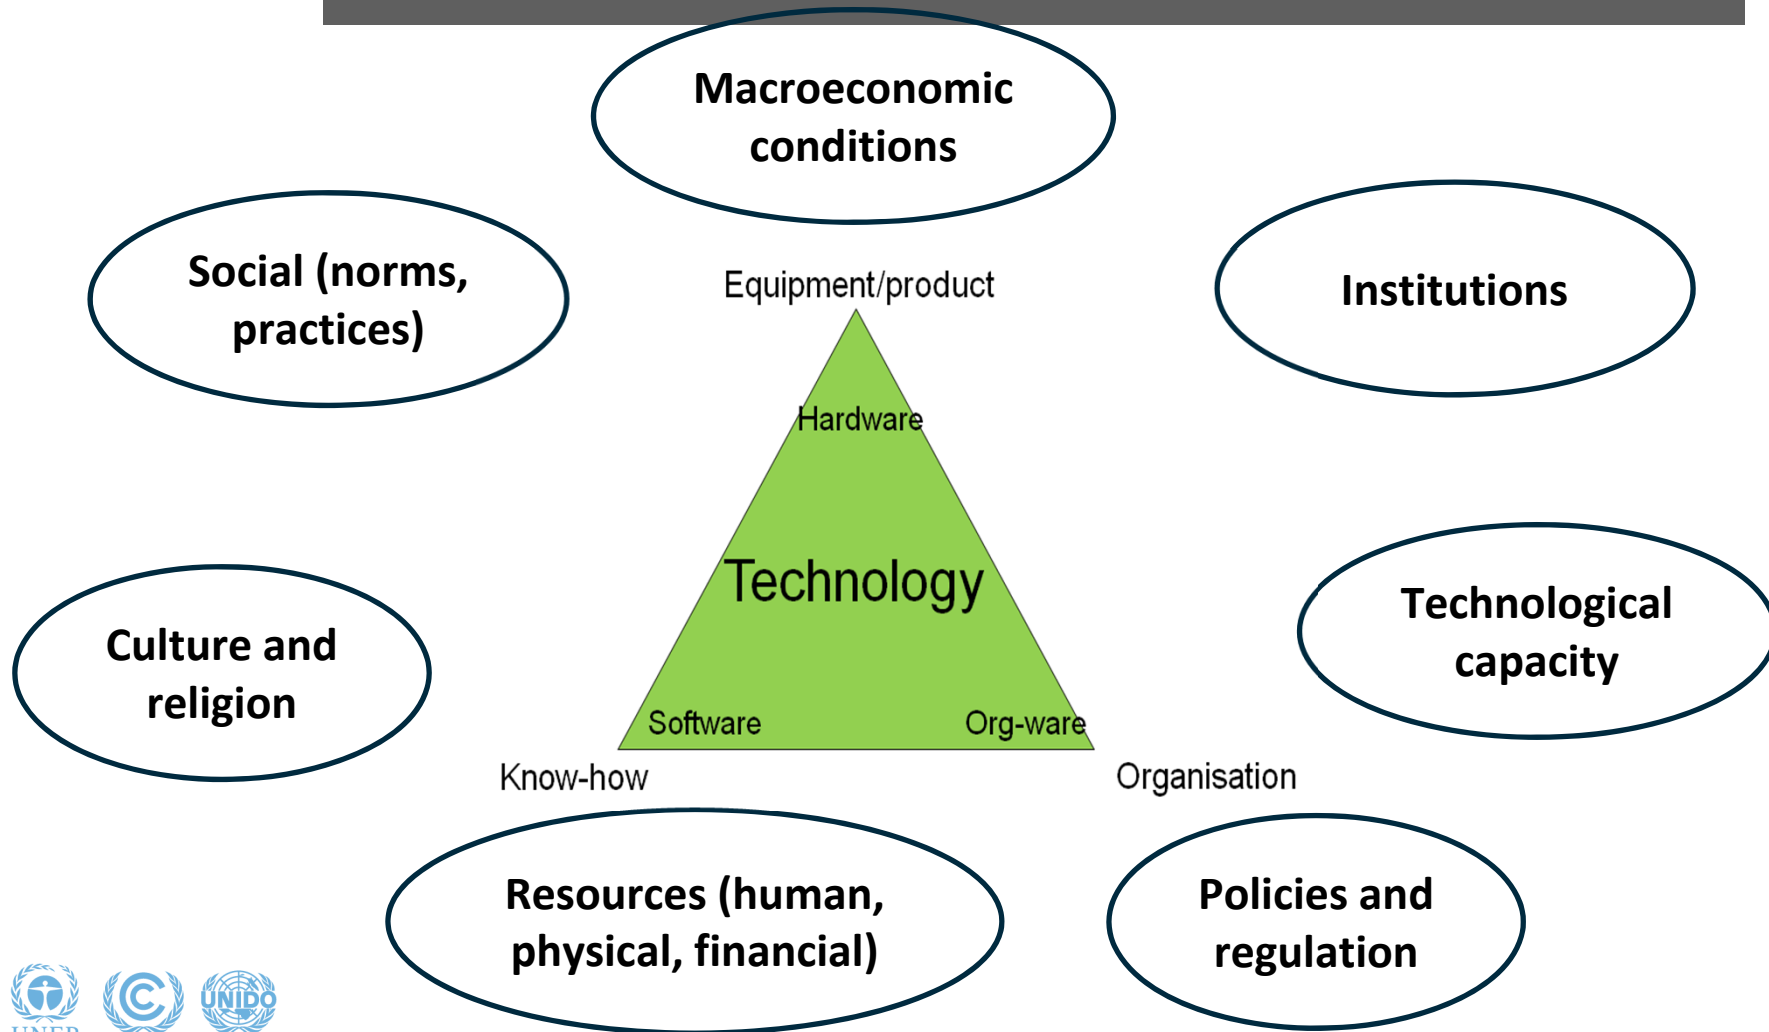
Macroeconomic conditions

Social (norms, practices)

Institutions

Equipment/product

Hardware

Technology

Software

Org-ware

Know-how

Organisation

Culture and religion

Technological capacity

Resources (human, physical, financial)

Policies and regulation

UNIDO